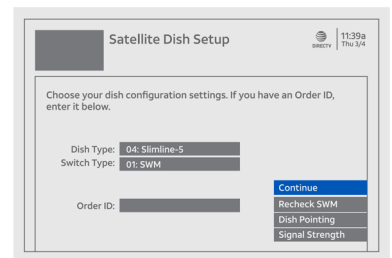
Satellite Dish Setup

DIRECTV

11:39a
Thu 3/4

Choose your dish configuration settings. If you have an Order ID, enter it below.

Dish Type: 04: Slimline-5
Switch Type: 01: SWM

Order ID:

Continue
Recheck SWM
Dish Pointing
Signal Strength